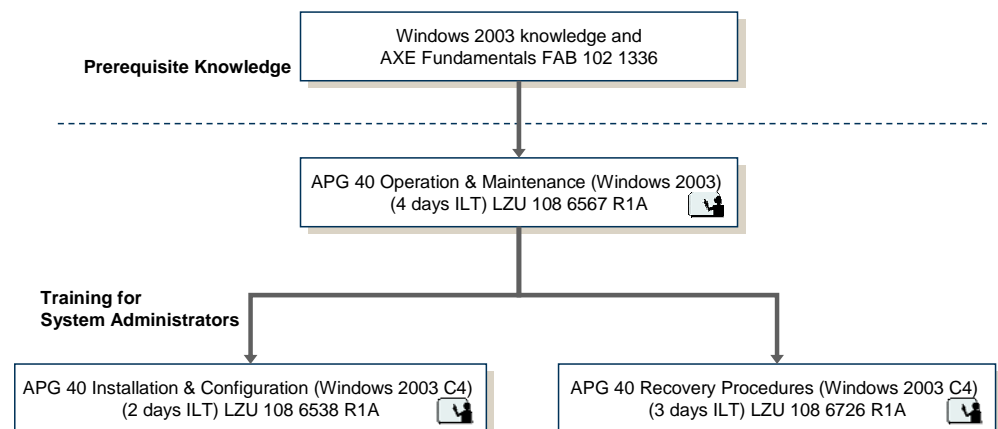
Windows 2003 knowledge and
AXE Fundamentals FAB 102 1336

Prerequisite Knowledge

APG 40 Operation & Maintenance (Windows 2003)
(4 days ILT) LZU 108 6567 R1A

Training for
System Administrators

APG 40 Installation & Configuration (Windows 2003 C4)
(2 days ILT) LZU 108 6538 R1A

APG 40 Recovery Procedures (Windows 2003 C4)
(3 days ILT) LZU 108 6726 R1A